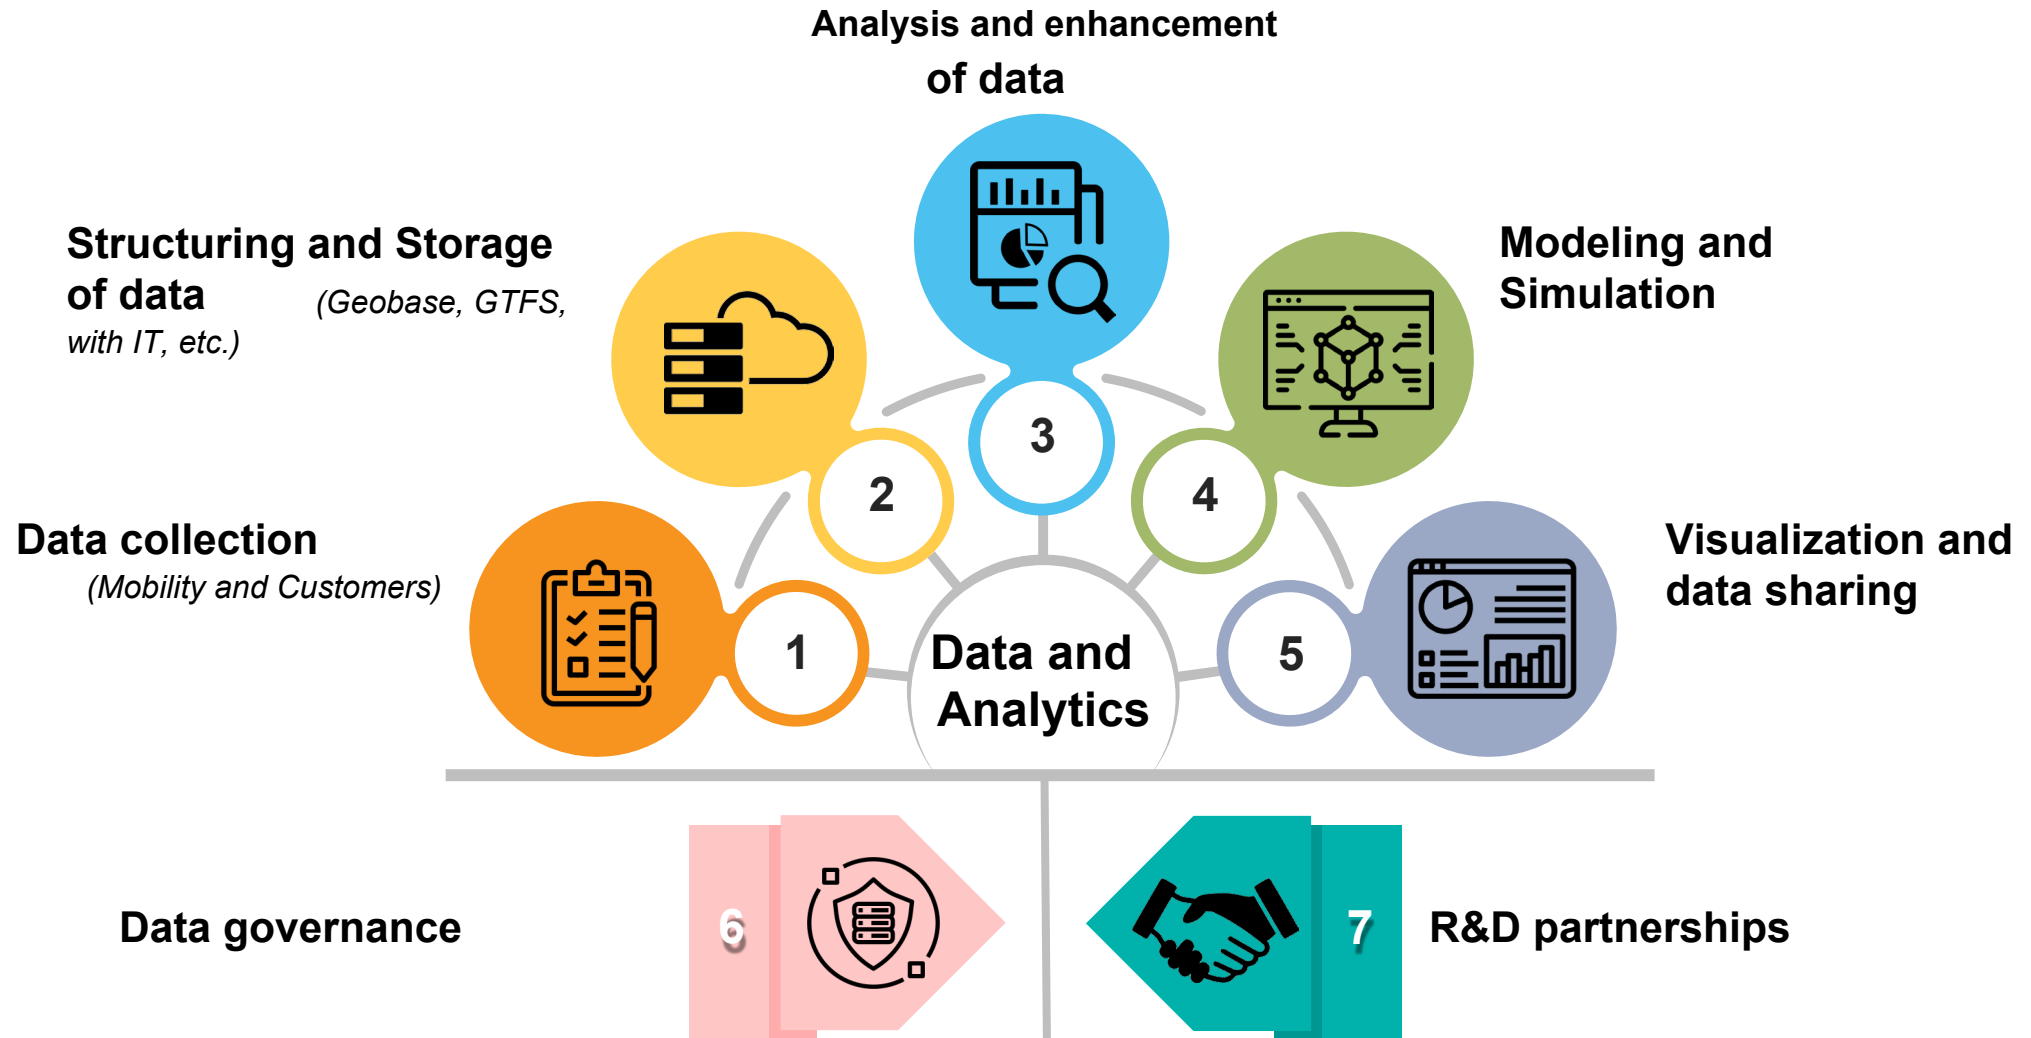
Analysis and enhancement of data

Structuring and Storage of data (Geobase, GTFS, with IT, etc.)

Modeling and Simulation

3

2

4

Data collection (Mobility and Customers)

Visualization and data sharing

1

Data and Analytics

5

Data governance

6

7

R&D partnerships